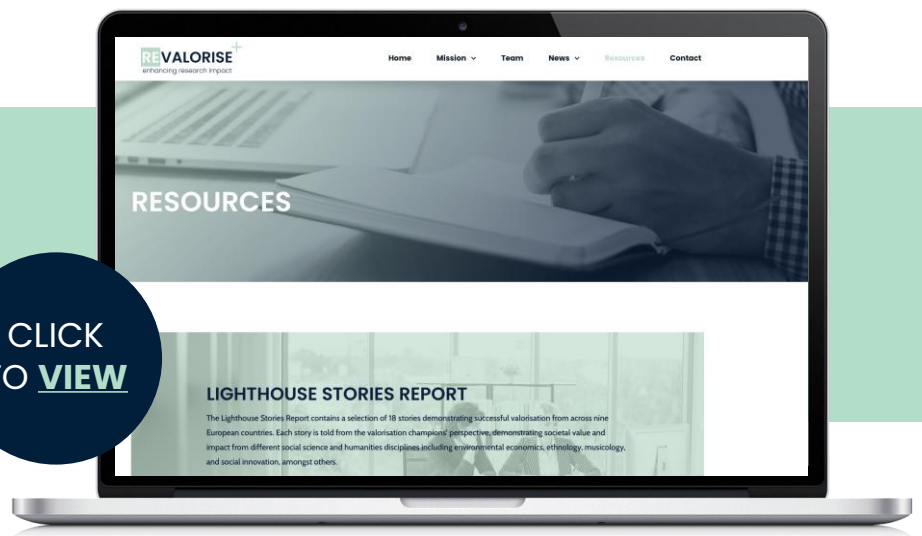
REVALORISE
enhancing research impact

Home
Mission
Team
News
Resources
Contact

RESOURCES

CLICK
TO VIEW

LIGHTHOUSE STORIES REPORT

The Lighthouse Stories Report contains a selection of 18 stories demonstrating successful valorisation from across nine European countries. Each story is told from the valorisation champions' perspective, demonstrating societal value and impact from different social science and humanities disciplines including environmental economics, ethnology, musicology, and social innovation, amongst others.